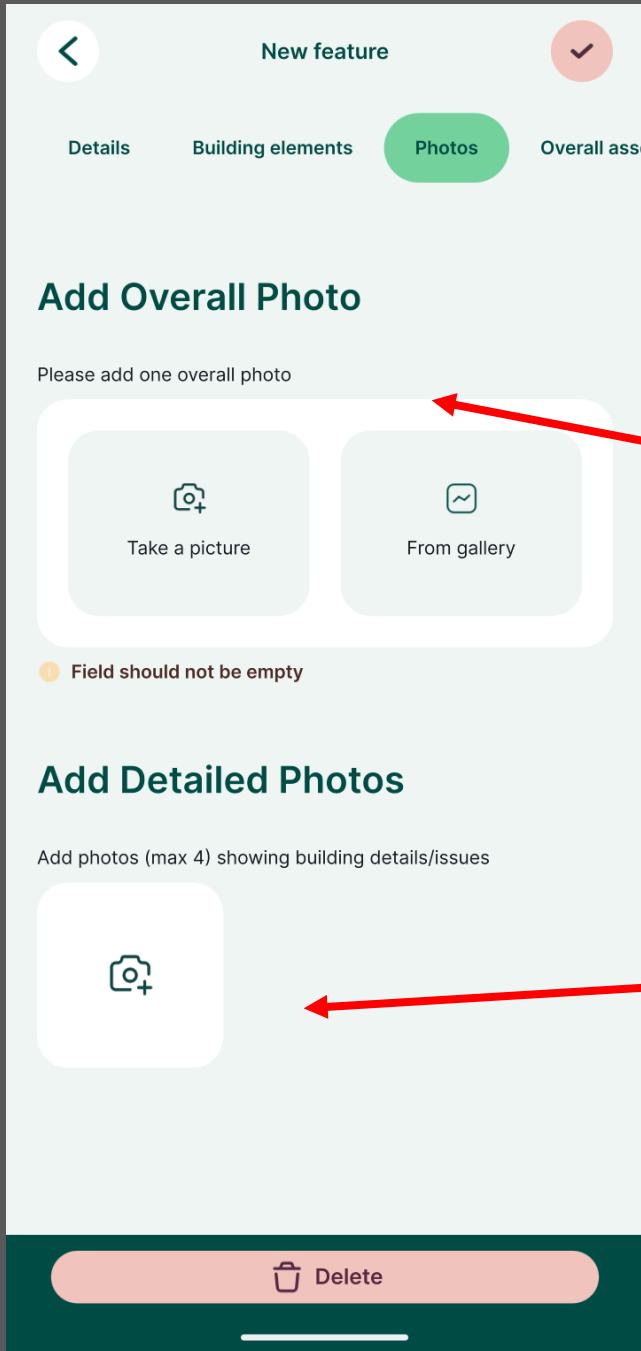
New feature

Details
Building elements
Photos
Overall ass

Add Overall Photo

Please add one overall photo

Take a picture

From gallery

Field should not be empty

Add Detailed Photos

Add photos (max 4) showing building details/issues

Delete